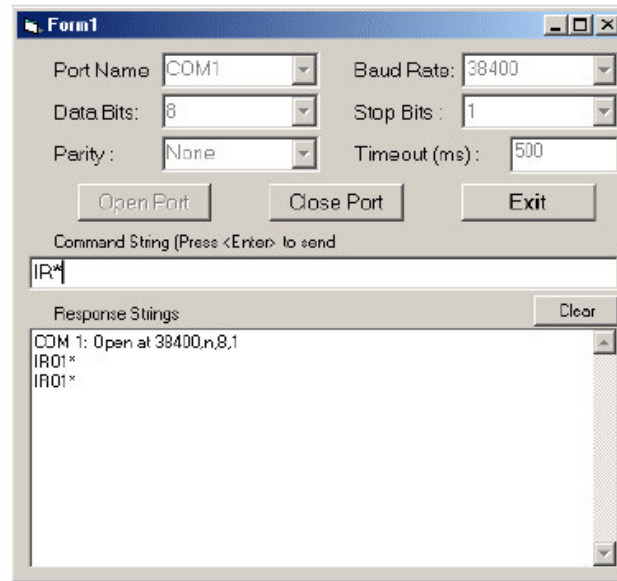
Form1

Port Name COM1

Baud Rate: 38400

Data Bits: 8

Stop Bits: 1

Parity: None

Timeout (ms): 500

Open Port

Close Port

Exit

Command String (Press <Enter> to send

IR*

Response Strings

Clear

COM 1: Open at 38400,n,8,1
IR01*
IR01*